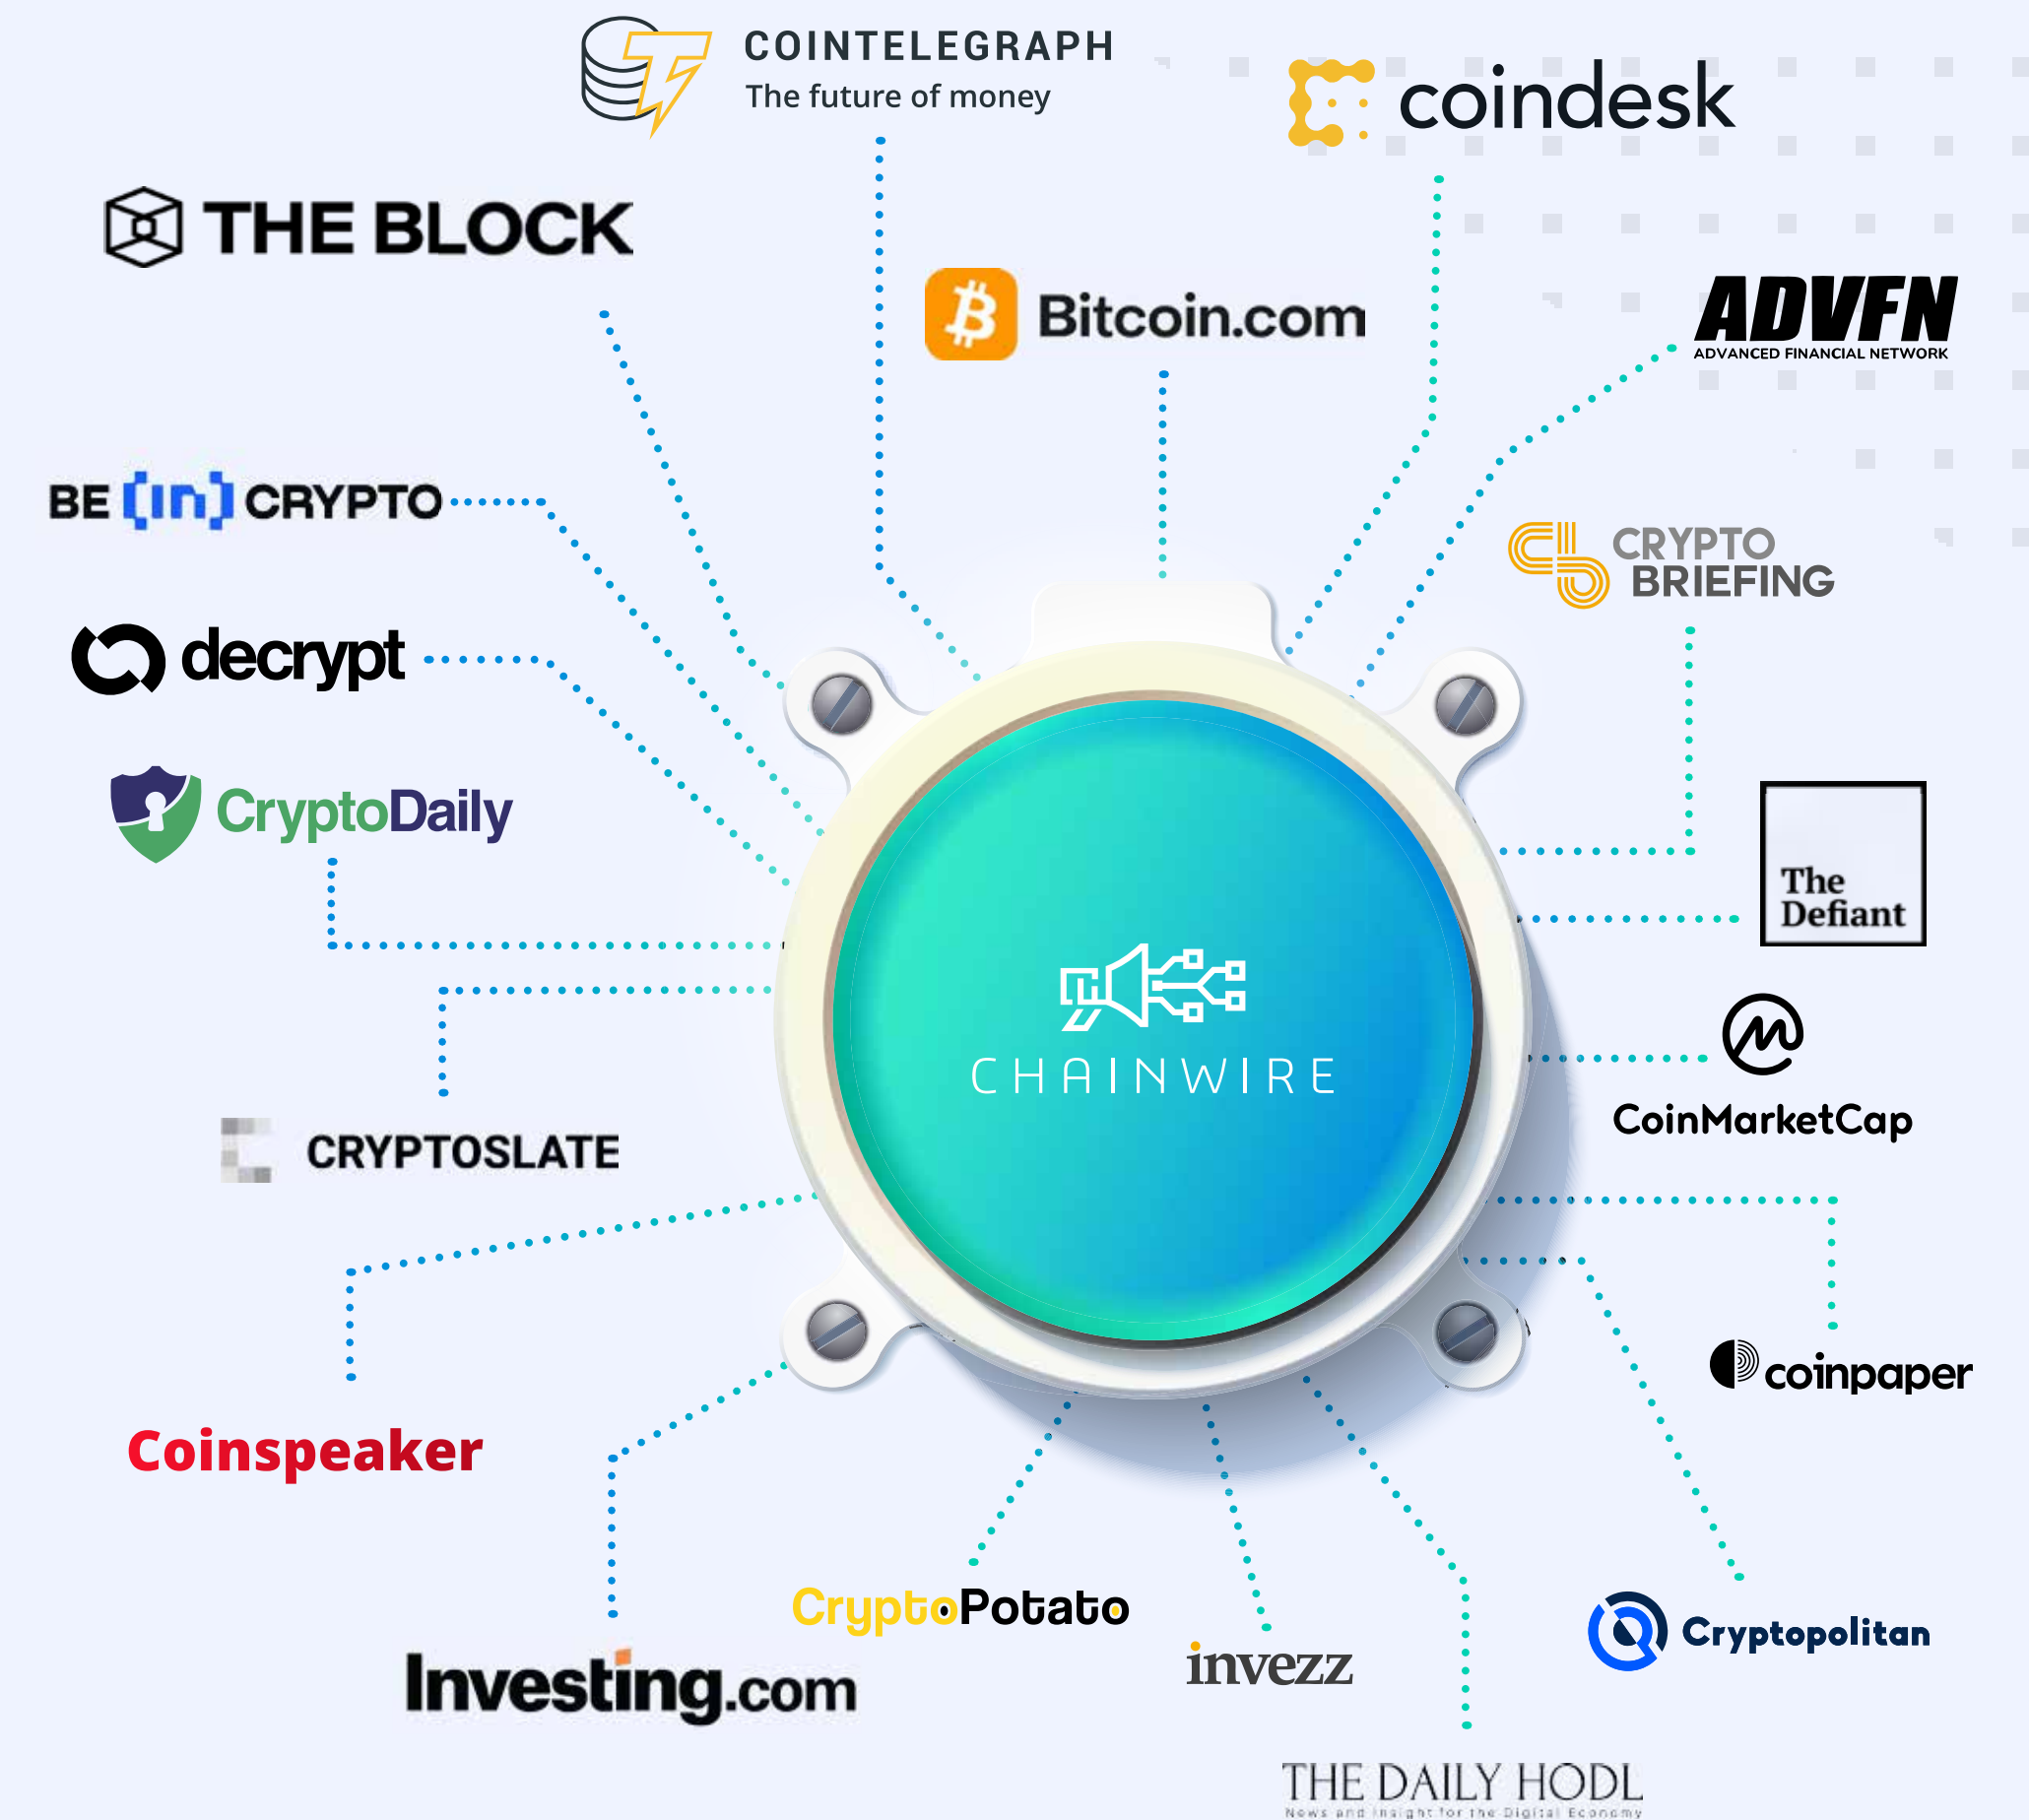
COINTELEGRAPH
The future of money

coindesk

THE BLOCK

Bitcoin.com

ADVFN
ADVANCED FINANCIAL NETWORK

BE [in] CRYPTO

CRYPTO BRIEFING

decrypt

CryptoDaily

The Defiant

CHAINWIRE

CoinMarketCap

CRYPTOSLATE

coinpaper

Coinspeaker

CryptoPotato

invezz

Cryptopolitan

Investing.com

THE DAILY HODL
News and Insight for the Digital Economy